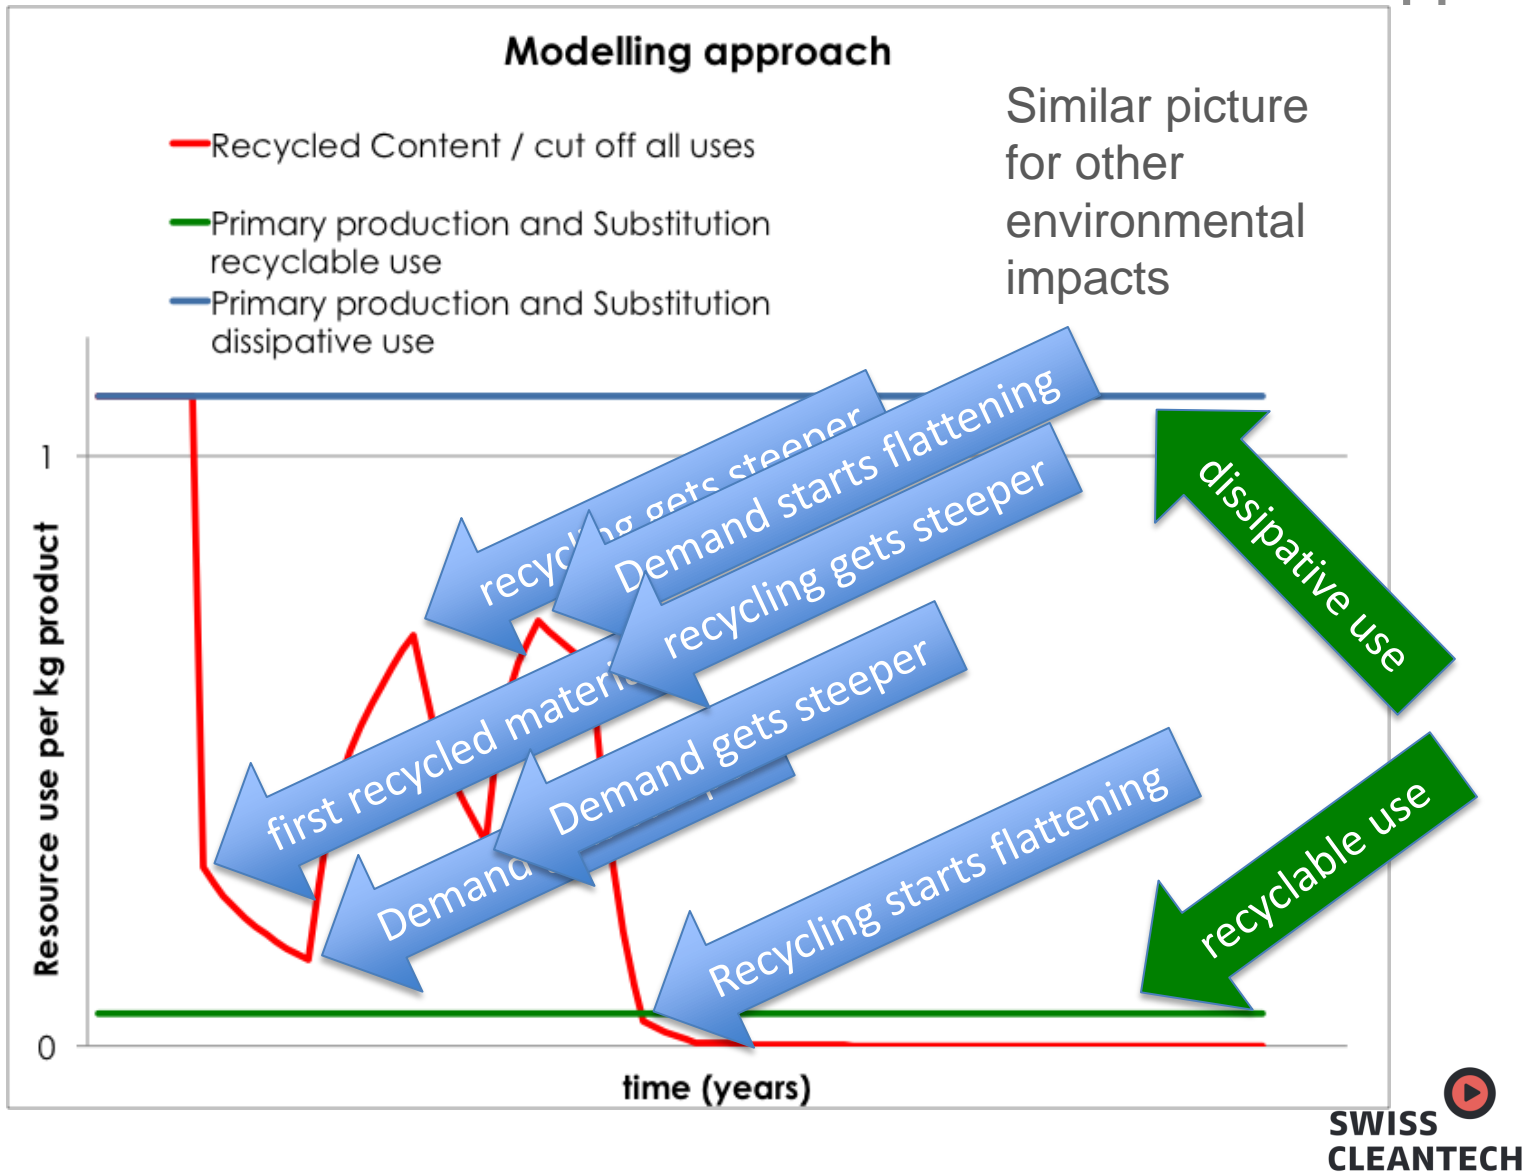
Modelling approach

Recycled Content / cut off all uses

Primary production and Substitution recyclable use

Primary production and Substitution dissipative use

Similar picture for other environmental impacts

1

0

Resource use per kg product

time (years)

recycling gets steeper

Demand starts flattening

recycling gets steeper

first recycled materi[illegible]

Demand gets steeper

Demand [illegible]

Recycling starts flattening

dissipative use

recyclable use

SWISS CLEANTECH